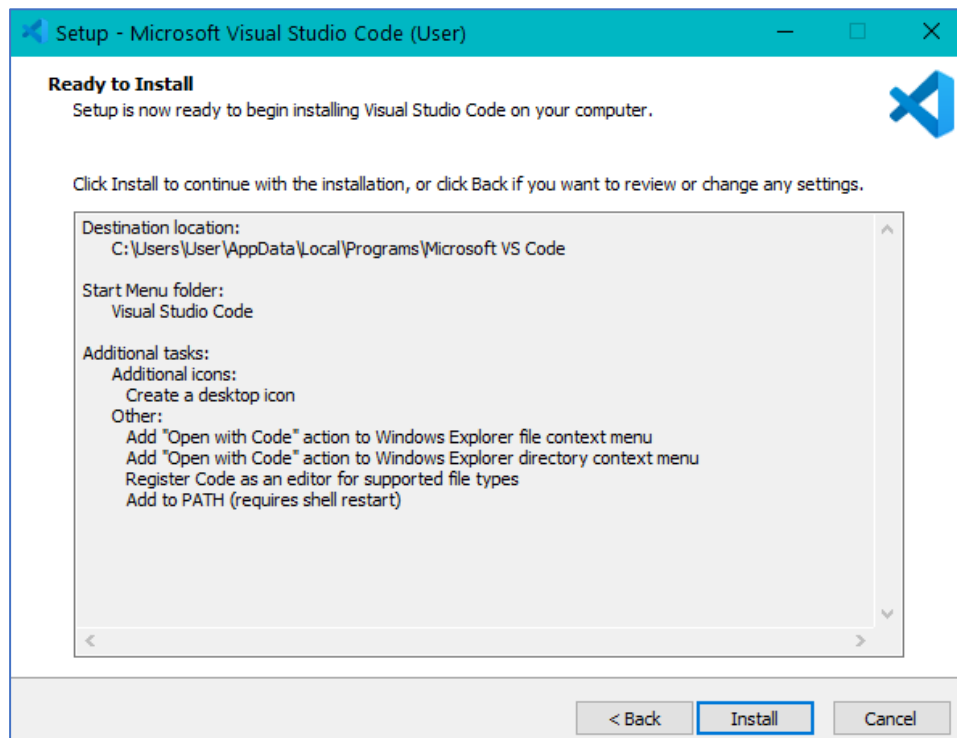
Setup - Microsoft Visual Studio Code (User)

Ready to Install

Setup is now ready to begin installing Visual Studio Code on your computer.

Click Install to continue with the installation, or click Back if you want to review or change any settings.

Destination location:
C:\Users\User\AppData\Local\Programs\Microsoft VS Code

Start Menu folder:
Visual Studio Code

Additional tasks:
Additional icons:
Create a desktop icon
Other:
Add "Open with Code" action to Windows Explorer file context menu
Add "Open with Code" action to Windows Explorer directory context menu
Register Code as an editor for supported file types
Add to PATH (requires shell restart)

< Back
Install
Cancel